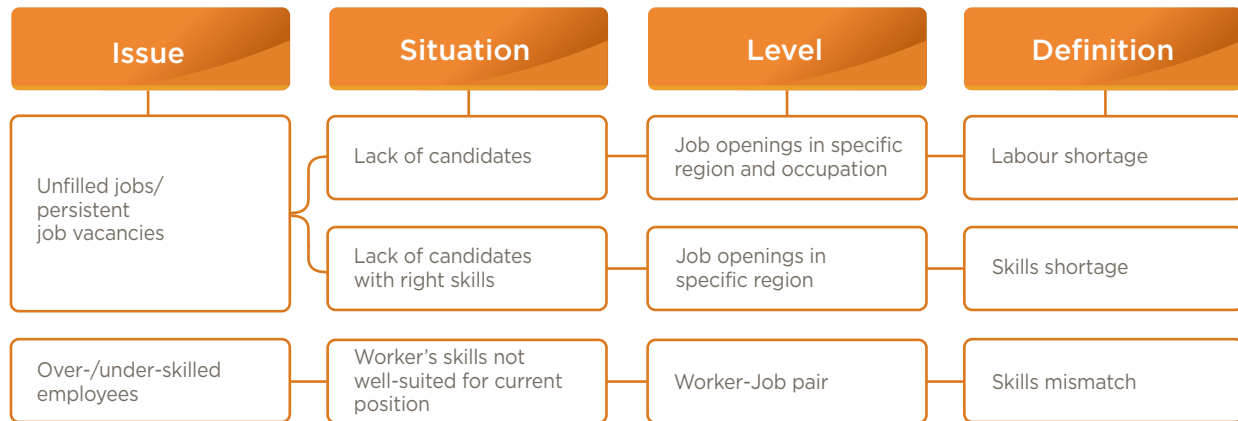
Issue

Situation

Level

Definition

Unfilled jobs/ persistent job vacancies

Lack of candidates

Job openings in specific region and occupation

Labour shortage

Lack of candidates with right skills

Job openings in specific region

Skills shortage

Over-/under-skilled employees

Worker's skills not well-suited for current position

Worker-Job pair

Skills mismatch